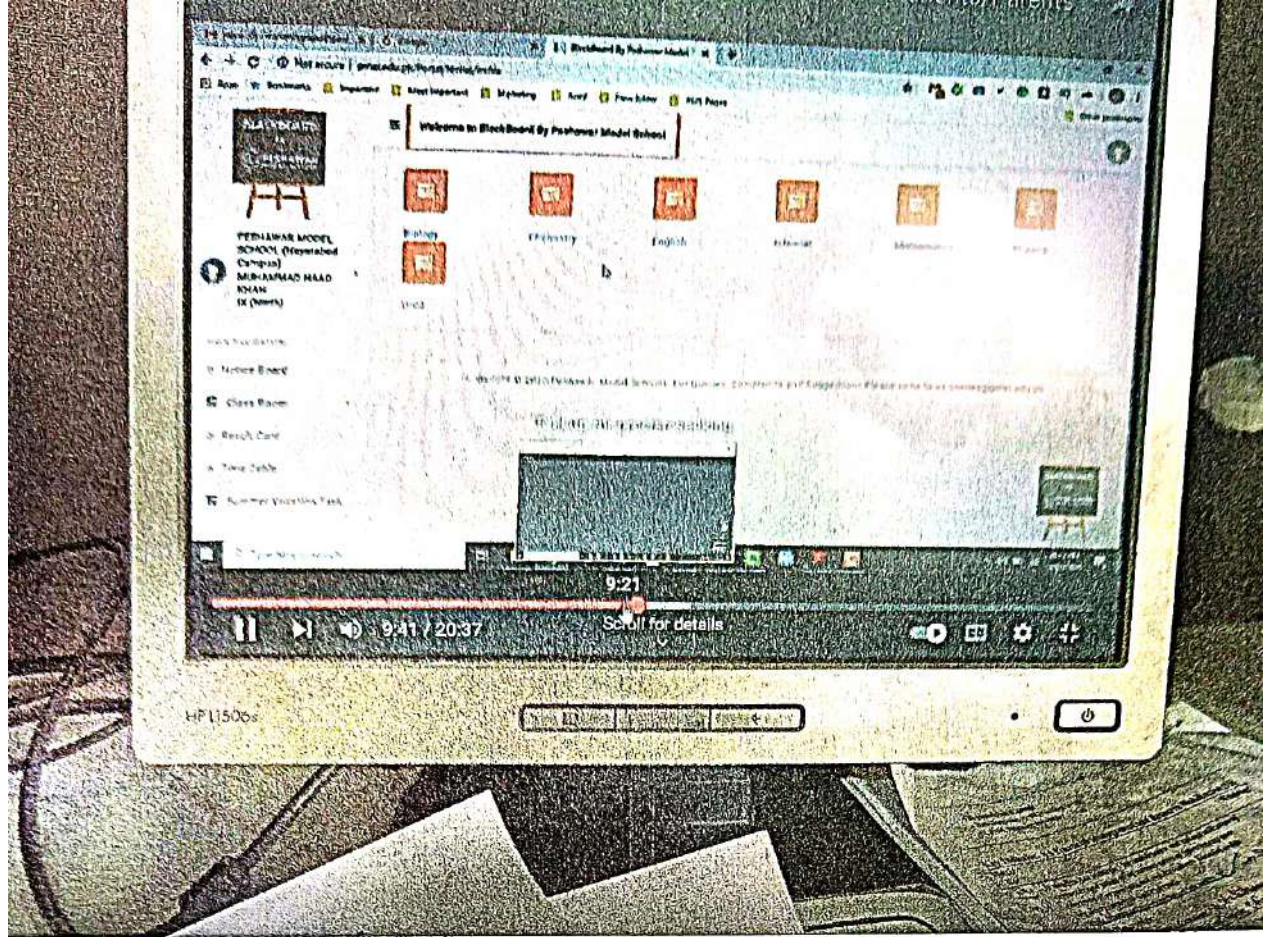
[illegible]

Blackboard By Peshawar Model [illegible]

Not secure | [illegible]

Apps Bookmarks Important Most Important Marketing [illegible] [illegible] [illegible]

Welcome to BlackBoard By Peshawar Model School

PESHAWAR MODEL SCHOOL (Hayatabad Campus)
MUHAMMAD MAAD KHAN
IX ([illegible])

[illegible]

Notice Board

Class Room

Result Card

Time Table

Summer Vacation Task

Biology

Chemistry

English

Islamiat

Mathematics

Physics

Urdu

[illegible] © 2020 Peshawar Model Schools. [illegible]

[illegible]

9:21

9:41 / 20:37

Scroll for details

HP L1506s